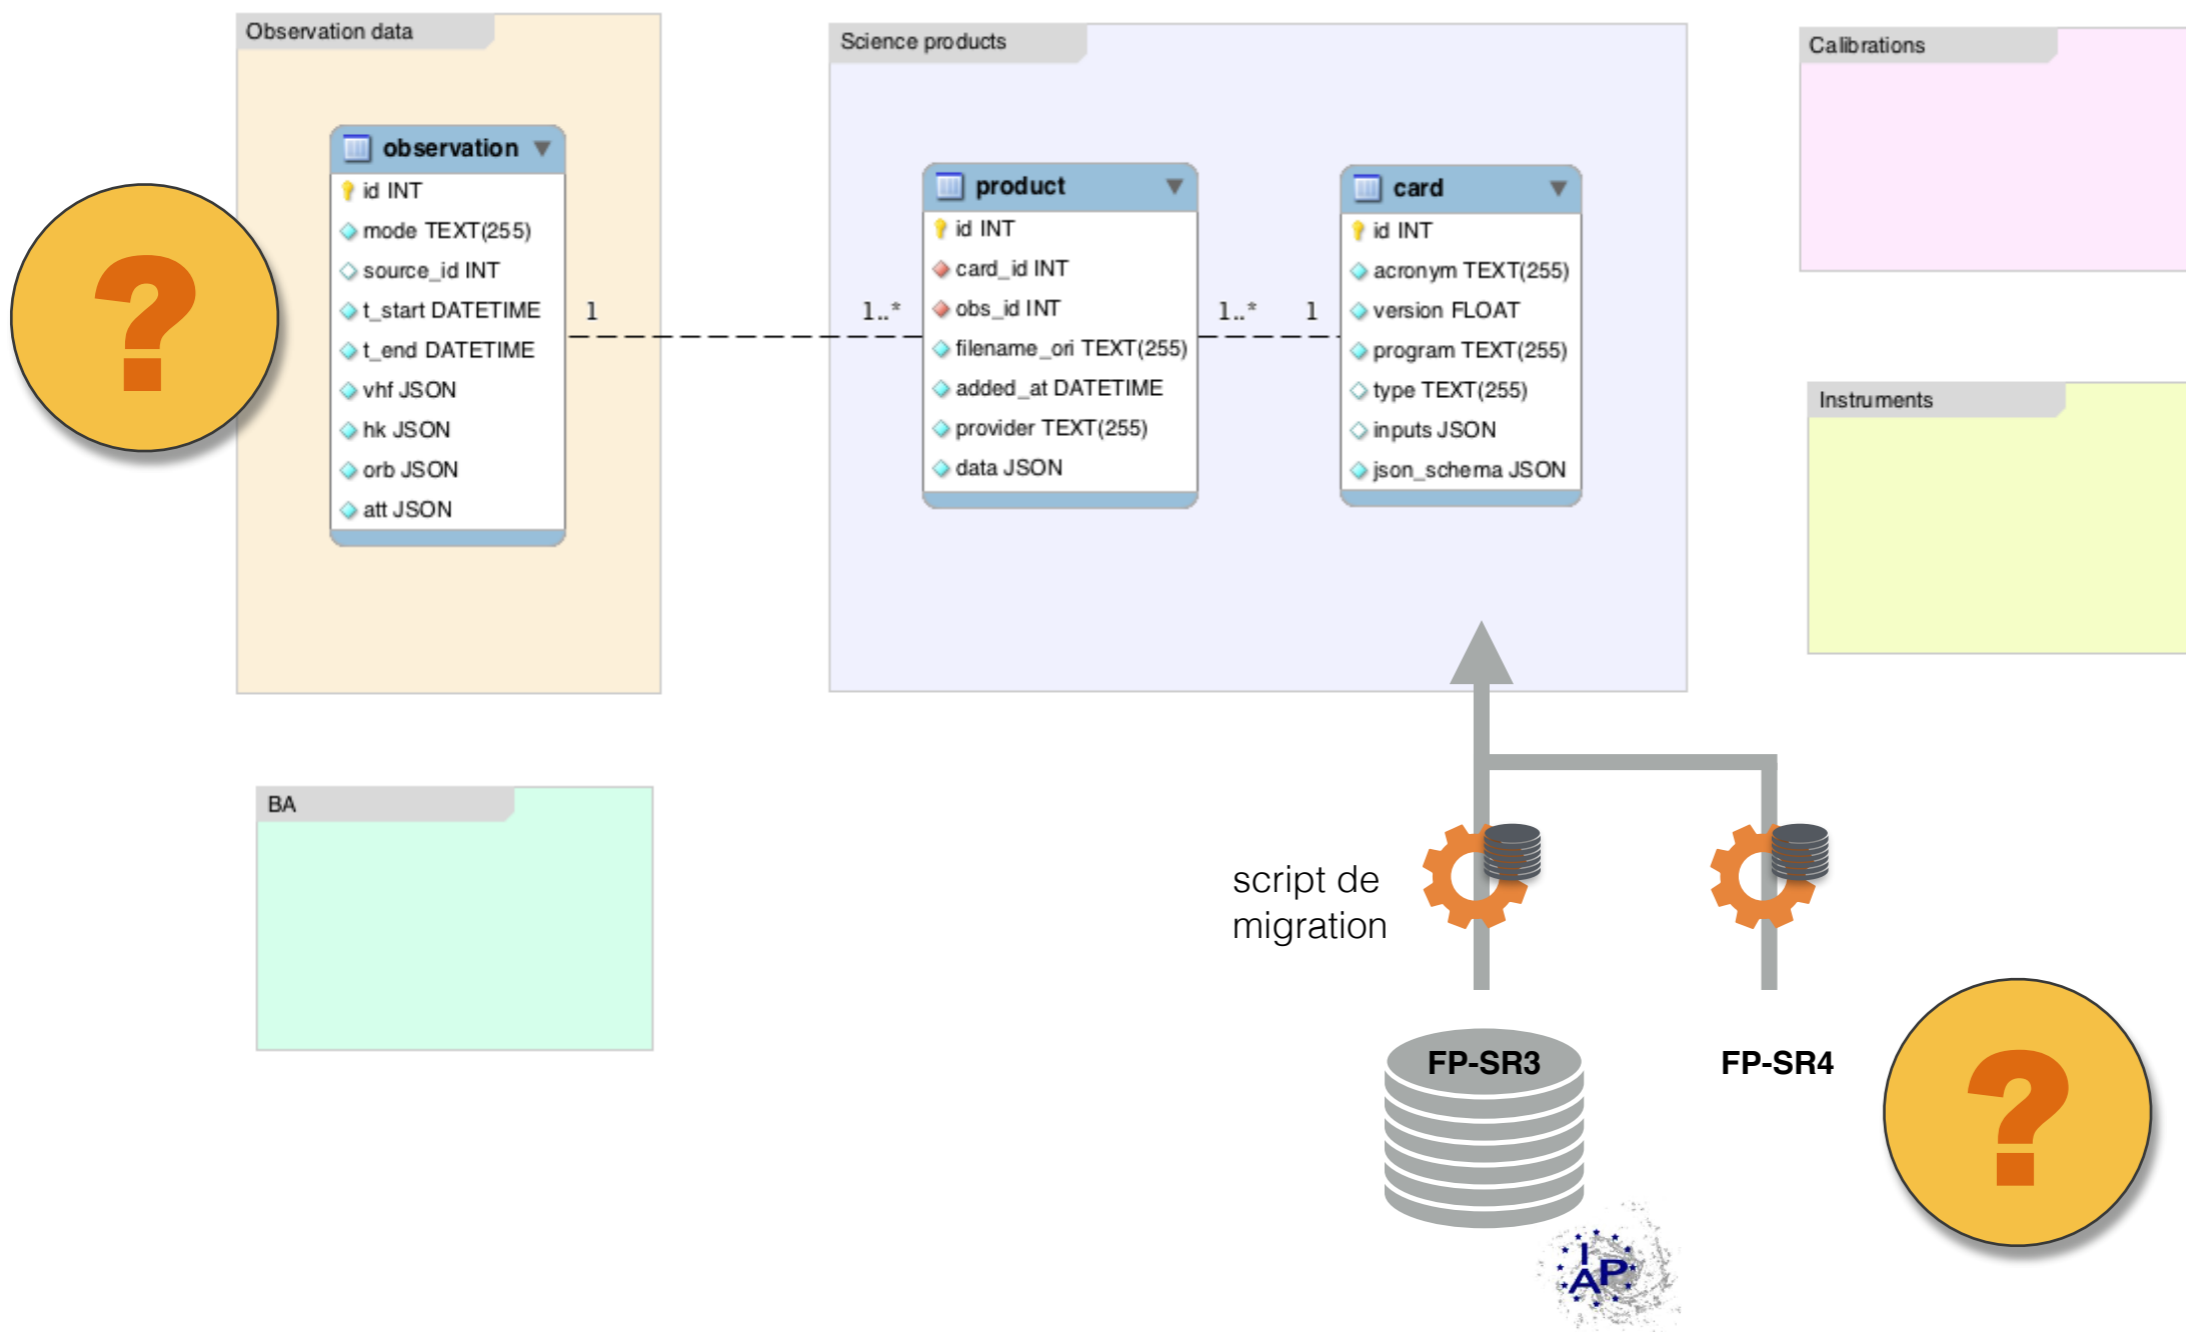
Observation data

observation
id INT
mode TEXT(255)
source_id INT
t_start DATETIME
t_end DATETIME
vhf JSON
hk JSON
orb JSON
att JSON

?

1

1..*

Science products

product
id INT
card_id INT
obs_id INT
filename_ori TEXT(255)
added_at DATETIME
provider TEXT(255)
data JSON

1..*

1

card
id INT
acronym TEXT(255)
version FLOAT
program TEXT(255)
type TEXT(255)
inputs JSON
json_schema JSON

Calibrations

Instruments

BA

script de migration

FP-SR3

FP-SR4

?

IAP